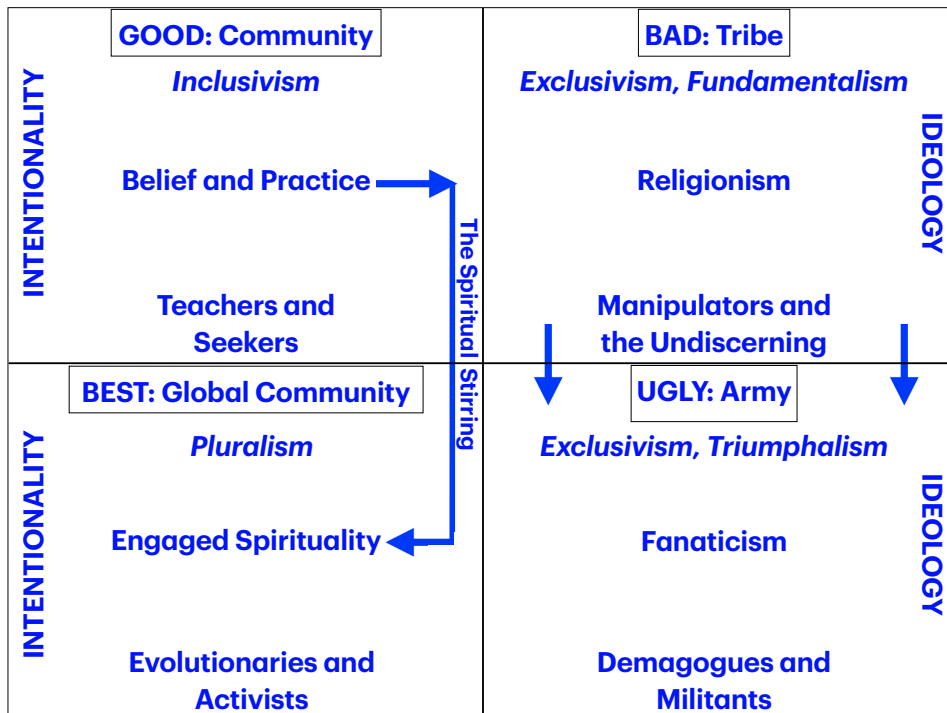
GOOD: Community

Inclusivism

INTENTIONALITY

Belief and Practice

Teachers and Seekers

BAD: Tribe

Exclusivism, Fundamentalism

IDEOLOGY

Religionism

Manipulators and the Undiscerning

The Spiritual Stirring

BEST: Global Community

Pluralism

INTENTIONALITY

Engaged Spirituality

Evolutionaries and Activists

UGLY: Army

Exclusivism, Triumphalism

IDEOLOGY

Fanaticism

Demagogues and Militants